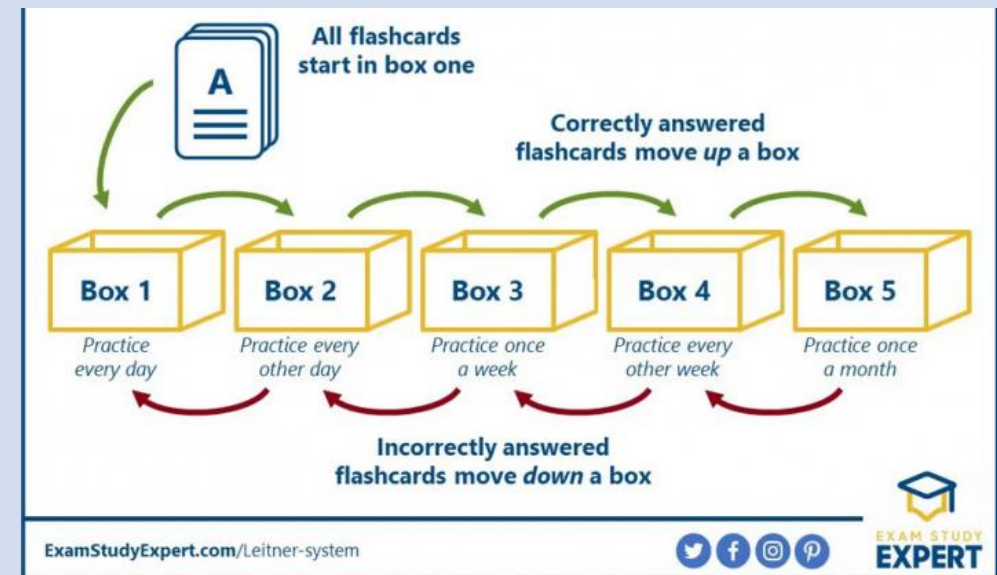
A

All flashcards start in box one

Correctly answered flashcards move *up* a box

Box 1
Practice every day

Box 2
Practice every other day

Box 3
Practice once a week

Box 4
Practice every other week

Box 5
Practice once a month

Incorrectly answered flashcards move *down* a box

ExamStudyExpert.com/Leitner-system

EXAM STUDY EXPERT